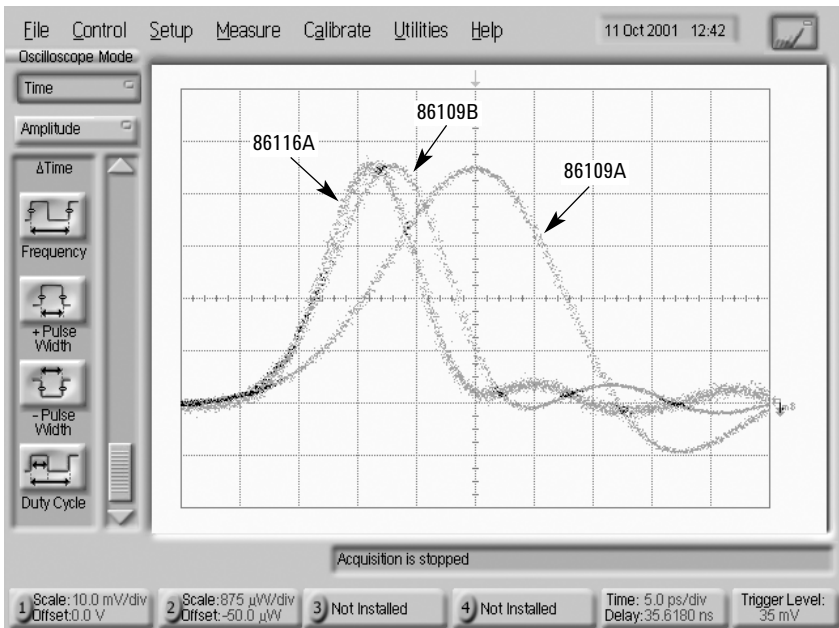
File Control Setup Measure Calibrate Utilities Help 11 Oct 2001 12:42

Oscilloscope Mode

Time

Amplitude

ΔTime

Frequency

+ Pulse Width

- Pulse Width

Duty Cycle

86116A

86109B

86109A

Acquisition is stopped

1 Scale: 10.0 mV/div Offset: 0.0 V

2 Scale: 875 µW/div Offset: -50.0 µW

3 Not Installed

4 Not Installed

Time: 5.0 ps/div Delay: 35.6180 ns

Trigger Level: 35 mV